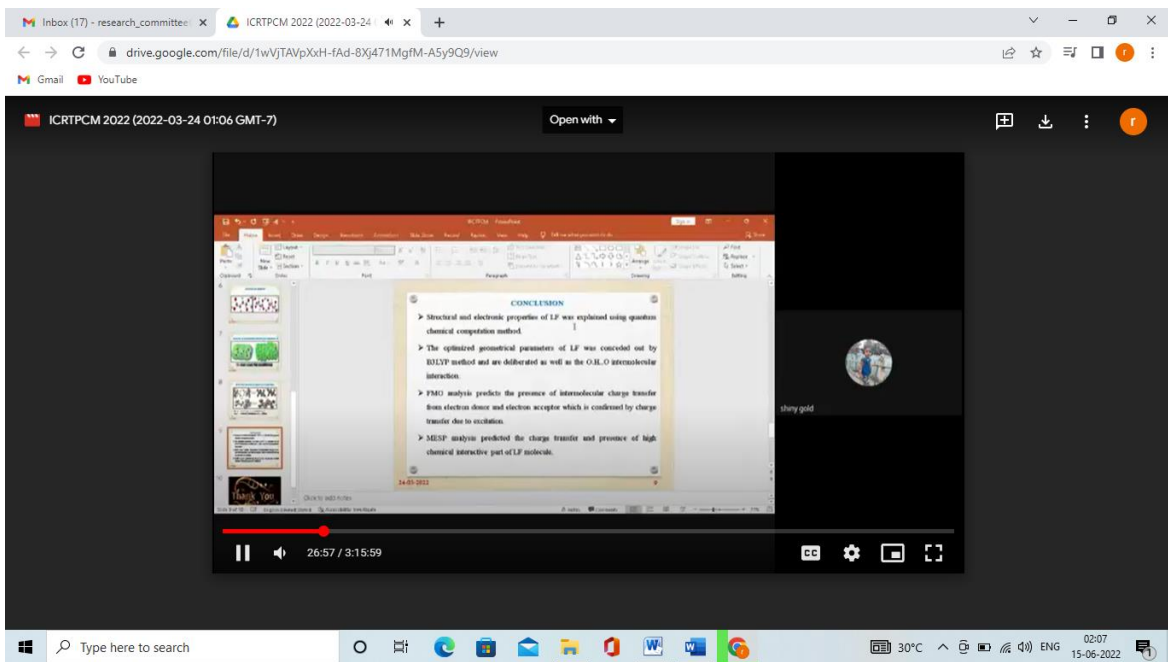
Inbox (17) - research_committee ×
ICRTPCM 2022 (2022-03-24 ×
+

drive.google.com/file/d/1wVjTAVpXxH-fAd-8Xj471MgfM-A5y9Q9/view

Gmail
YouTube

ICRTPCM 2022 (2022-03-24 01:06 GMT-7)

Open with

CONCLUSION

➤ Structural and electronic properties of LF was explained using quantum chemical computation method.

➤ The optimized geometrical parameters of LF was conceded out by B3LYP method and are deliberated as well as the O.H..O intermolecular interaction.

➤ FMO analysis predicts the presence of intermolecular charge transfer from electron donor and electron acceptor which is condensed by charge transfer due to excitation.

➤ MESP analysis predicted the charge transfer and presence of high chemical interactive part of LF molecule.

24-03-2022

9

Thank You

Click to add notes

shiny gold

26:57 / 3:15:59

Type here to search

30°C
ENG
02:07
15-06-2022